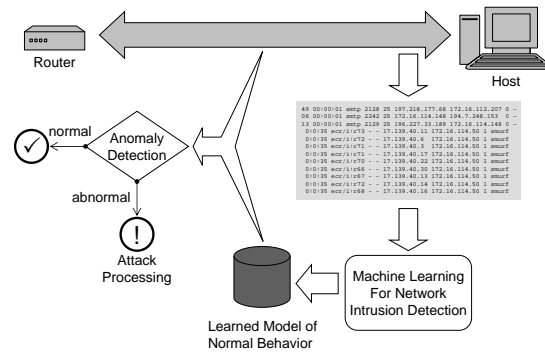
Router

Host

49 00:00:01 smtp 2128 25 197.218.177.68 172.16.112.207 0 -
06 00:00:01 smtp 2242 25 172.16.114.168 194.7.248.153 0 -
13 00:00:01 smtp 2128 25 196.227.33.189 172.16.114.148 0 -
0:0:35 ecr/i:r73 - - 17.139.40.11 172.16.114.50 1 smurf
0:0:35 ecr/i:r72 - - 17.139.40.6 172.16.114.50 1 smurf
0:0:35 ecr/i:r71 - - 17.139.40.3 172.16.114.50 1 smurf
0:0:35 ecr/i:r71 - - 17.139.40.17 172.16.114.50 1 smurf
0:0:35 ecr/i:r70 - - 17.139.40.22 172.16.114.50 1 smurf
0:0:35 ecr/i:r66 - - 17.139.40.30 172.16.114.50 1 smurf
0:0:35 ecr/i:r67 - - 17.139.40.13 172.16.114.50 1 smurf
0:0:35 ecr/i:r72 - - 17.139.40.14 172.16.114.50 1 smurf
0:0:35 ecr/i:r68 - - 17.139.40.16 172.16.114.50 1 smurf

normal

Anomaly Detection

abnormal

Attack Processing

Machine Learning For Network Intrusion Detection

Learned Model of Normal Behavior